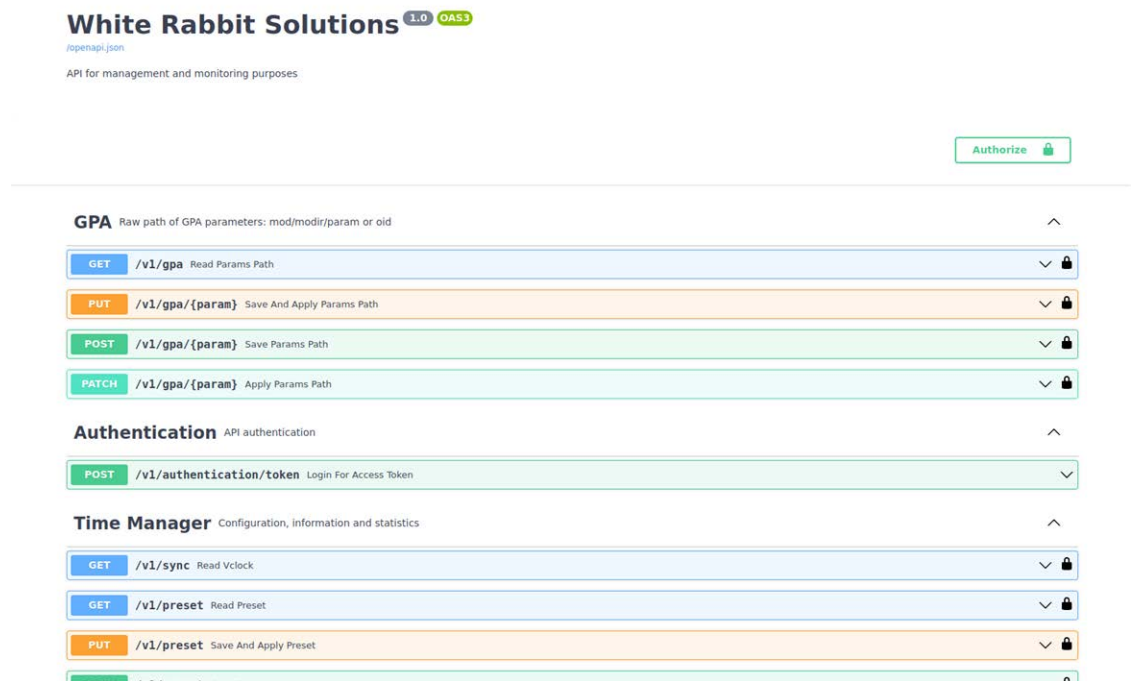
White Rabbit Solutions 1.0 OAS3

/openapi.json

API for management and monitoring purposes

Authorize

GPA Raw path of GPA parameters: mod/modir/param or oid

GET /v1/gpa Read Params Path

PUT /v1/gpa/{param} Save And Apply Params Path

POST /v1/gpa/{param} Save Params Path

PATCH /v1/gpa/{param} Apply Params Path

Authentication API authentication

POST /v1/authentication/token Login For Access Token

Time Manager Configuration, information and statistics

GET /v1/sync Read Vclock

GET /v1/preset Read Preset

PUT /v1/preset Save And Apply Preset